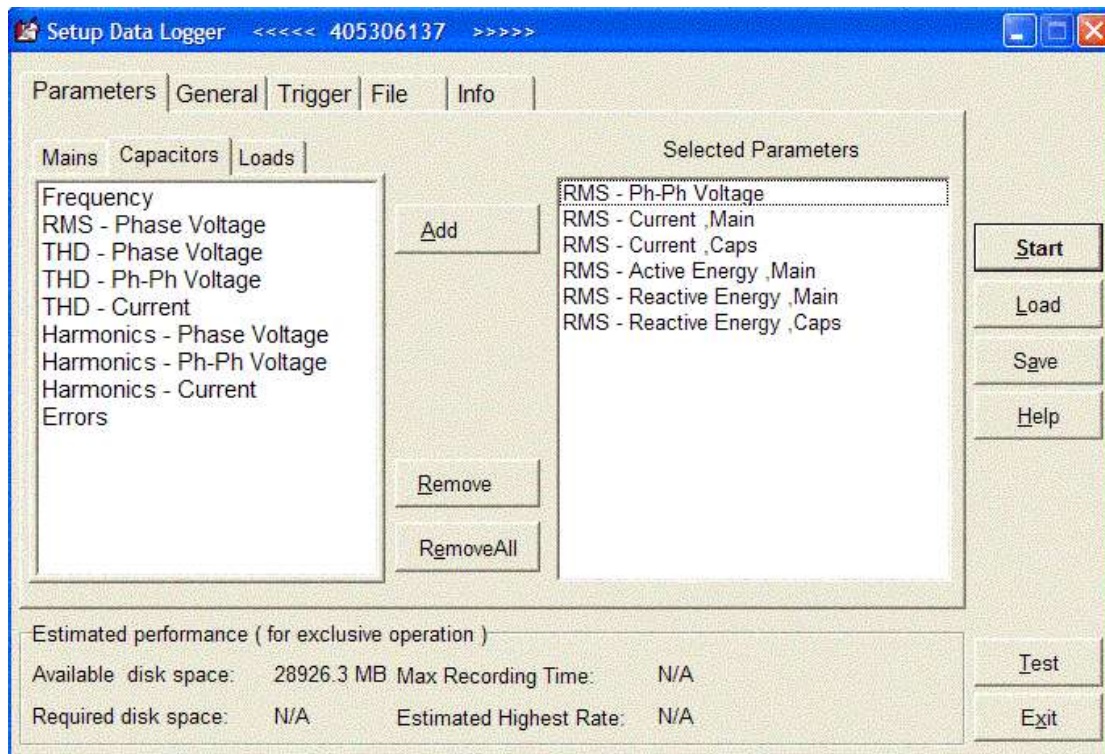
Setup Data Logger <<<<< 405306137 >>>>>

Parameters | General | Trigger | File | Info

Mains | Capacitors | Loads

Frequency
RMS - Phase Voltage
THD - Phase Voltage
THD - Ph-Ph Voltage
THD - Current
Harmonics - Phase Voltage
Harmonics - Ph-Ph Voltage
Harmonics - Current
Errors

Add

Remove

RemoveAll

Selected Parameters

RMS - Ph-Ph Voltage
RMS - Current ,Main
RMS - Current ,Caps
RMS - Active Energy ,Main
RMS - Reactive Energy ,Main
RMS - Reactive Energy ,Caps

Start

Load

Save

Help

Estimated performance ( for exclusive operation )

Available disk space: 28926.3 MB Max Recording Time: N/A

Required disk space: N/A Estimated Highest Rate: N/A

Test

Exit